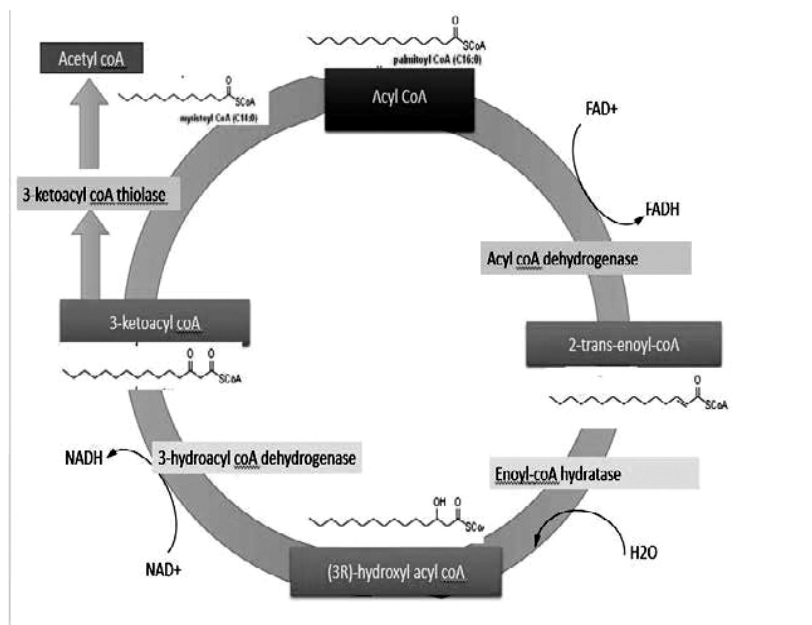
Acetyl coA

O
SCoA
myristoyl CoA (C14:0)

O
SCoA
palmitoyl CoA (C16:0)

Acyl CoA

FAD+

FADH

3-ketoacyl coA thiolase

Acyl coA dehydrogenase

3-ketoacyl coA

O O
SCoA

2-trans-enoyl-coA

O
SCoA

NADH

3-hydroacyl coA dehydrogenase

Enoyl-coA hydratase

OH O
SCoA

H2O

NAD+

(3R)-hydroxyl acyl coA